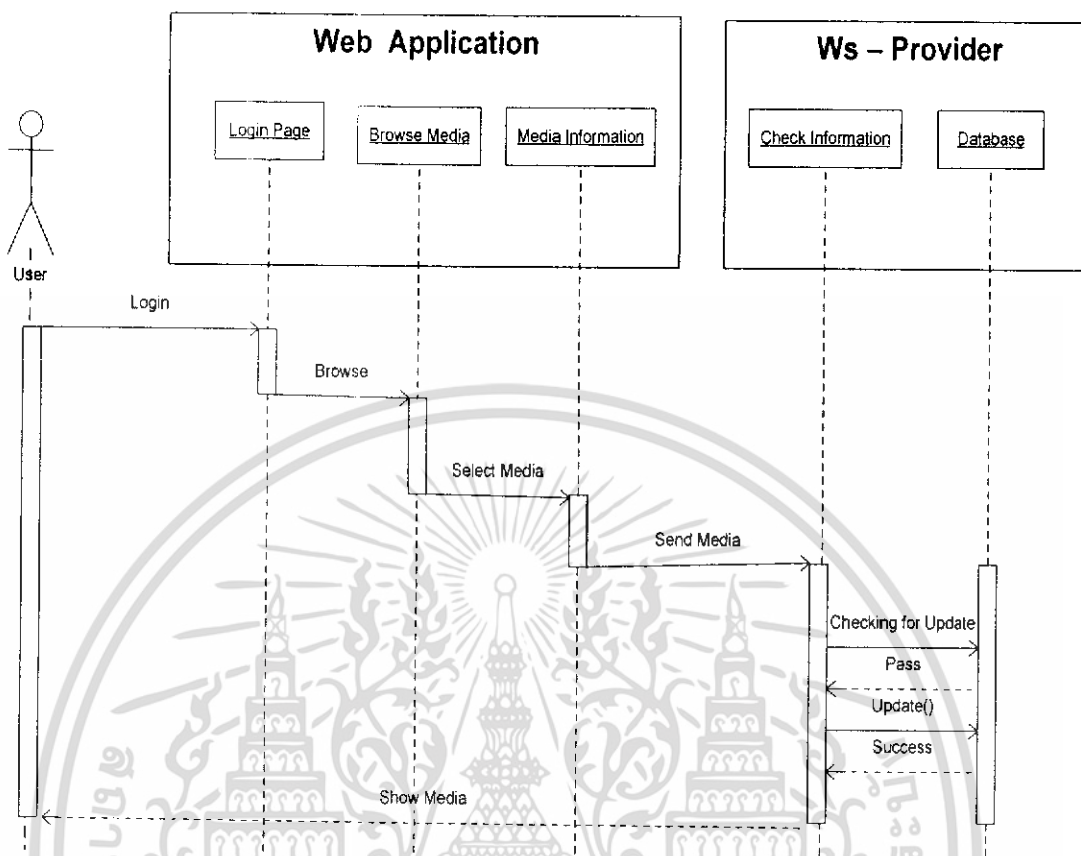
Web Application

Ws – Provider

Login Page

Browse Media

Media Information

Check Information

Database

User

Login

Browse

Select Media

Send Media

Checking for Update

Pass

Update()

Success

Show Media